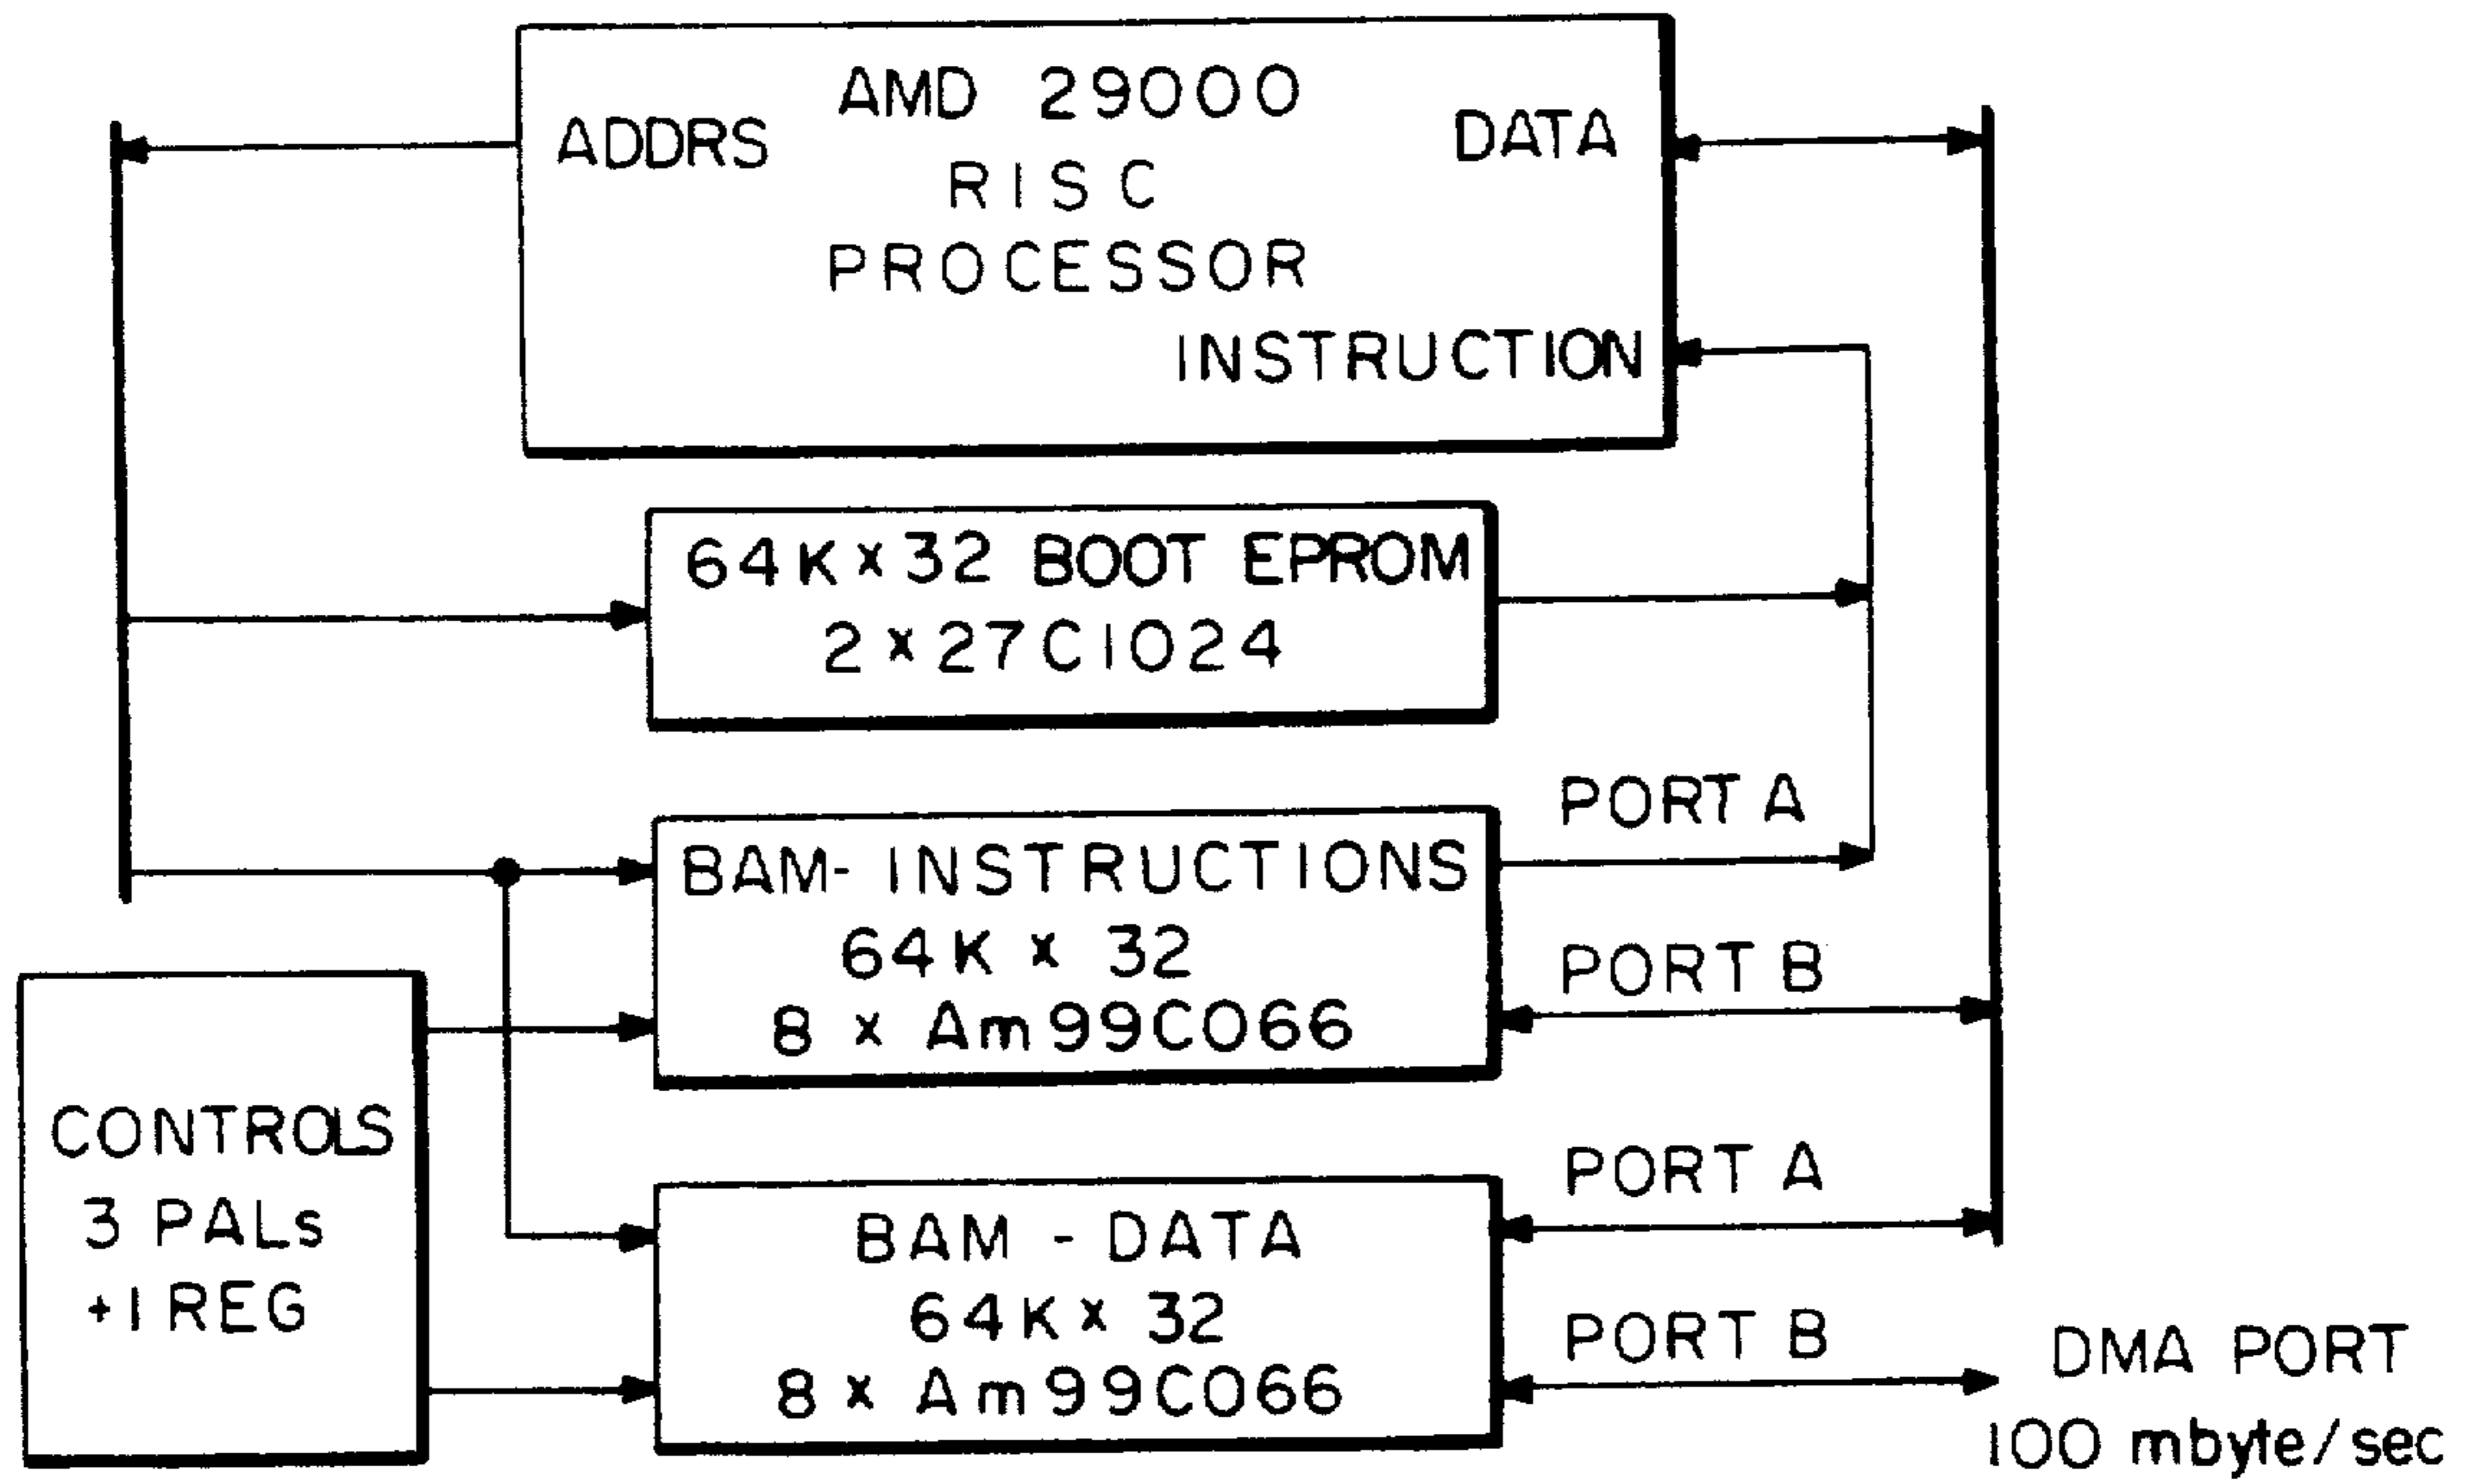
ADDRS

AMD 29000
RISC
PROCESSOR

DATA

INSTRUCTION

64K×32 BOOT EPROM
2×27C1024

PORT A

BAM- INSTRUCTIONS
64K × 32
8 × Am99C066

PORT B

CONTROLS
3 PALs
+1 REG

PORT A

BAM - DATA
64K× 32
8 × Am99C066

PORT B

DMA PORT
100 mbyte/sec